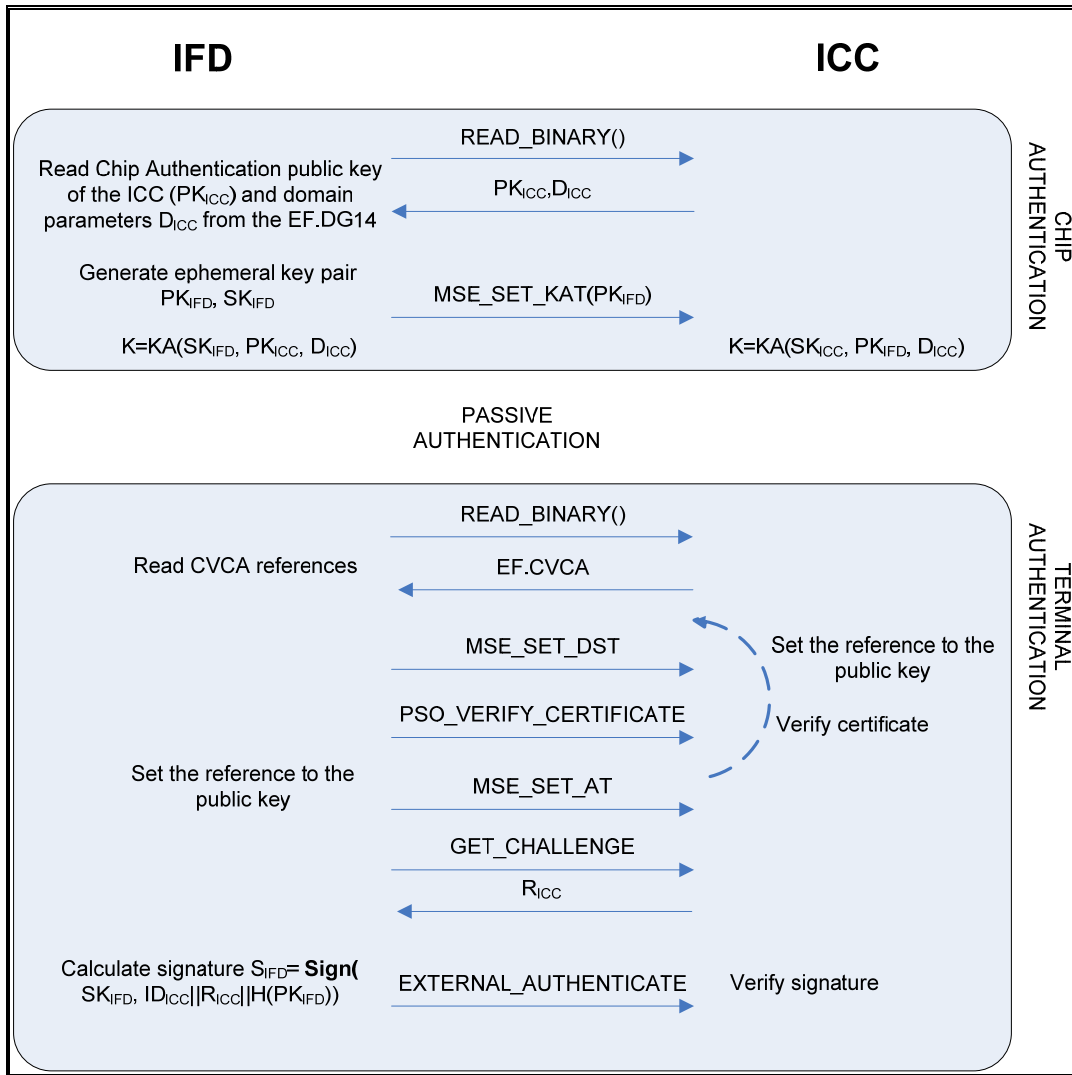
IFD

ICC

READ_BINARY()

Read Chip Authentication public key of the ICC ($PK_{ICC}$) and domain parameters $D_{ICC}$ from the EF.DG14

$PK_{ICC}$,$D_{ICC}$

Generate ephemeral key pair $PK_{IFD}$, $SK_{IFD}$

MSE_SET_KAT($PK_{IFD}$)

K=KA($SK_{IFD}$, $PK_{ICC}$, $D_{ICC}$)

K=KA($SK_{ICC}$, $PK_{IFD}$, $D_{ICC}$)

CHIP AUTHENTICATION

PASSIVE AUTHENTICATION

READ_BINARY()

Read CVCA references

EF.CVCA

MSE_SET_DST

Set the reference to the public key

PSO_VERIFY_CERTIFICATE

Verify certificate

Set the reference to the public key

MSE_SET_AT

GET_CHALLENGE

$R_{ICC}$

Calculate signature $S_{IFD}$= **Sign(** $SK_{IFD}$, $ID_{ICC}$||$R_{ICC}$||H($PK_{IFD}$))

EXTERNAL_AUTHENTICATE

Verify signature

TERMINAL AUTHENTICATION